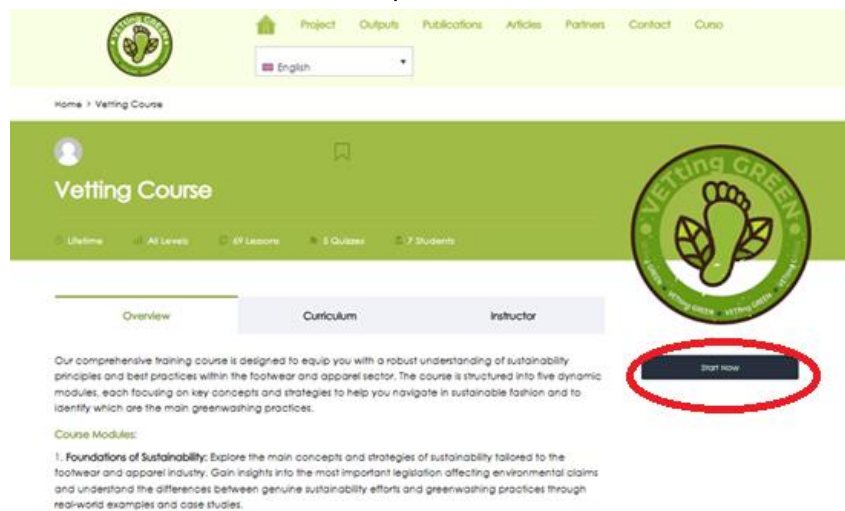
VETting GREEN

Project Outputs Publications Articles Partners Contact Curso

English

Home > Vetting Course

Vetting Course

Lifetime All Levels 69 Lessons 5 Quizzes 7 Students

VETting GREEN

VETting GREEN VETting GREEN VETting GREEN

Overview Curriculum Instructor

Start Now

Our comprehensive training course is designed to equip you with a robust understanding of sustainability principles and best practices within the footwear and apparel sector. The course is structured into five dynamic modules, each focusing on key concepts and strategies to help you navigate in sustainable fashion and to identify which are the main greenwashing practices.

Course Modules:

1. Foundations of Sustainability: Explore the main concepts and strategies of sustainability tailored to the footwear and apparel industry. Gain insights into the most important legislation affecting environmental claims and understand the differences between genuine sustainability efforts and greenwashing practices through real-world examples and case studies.